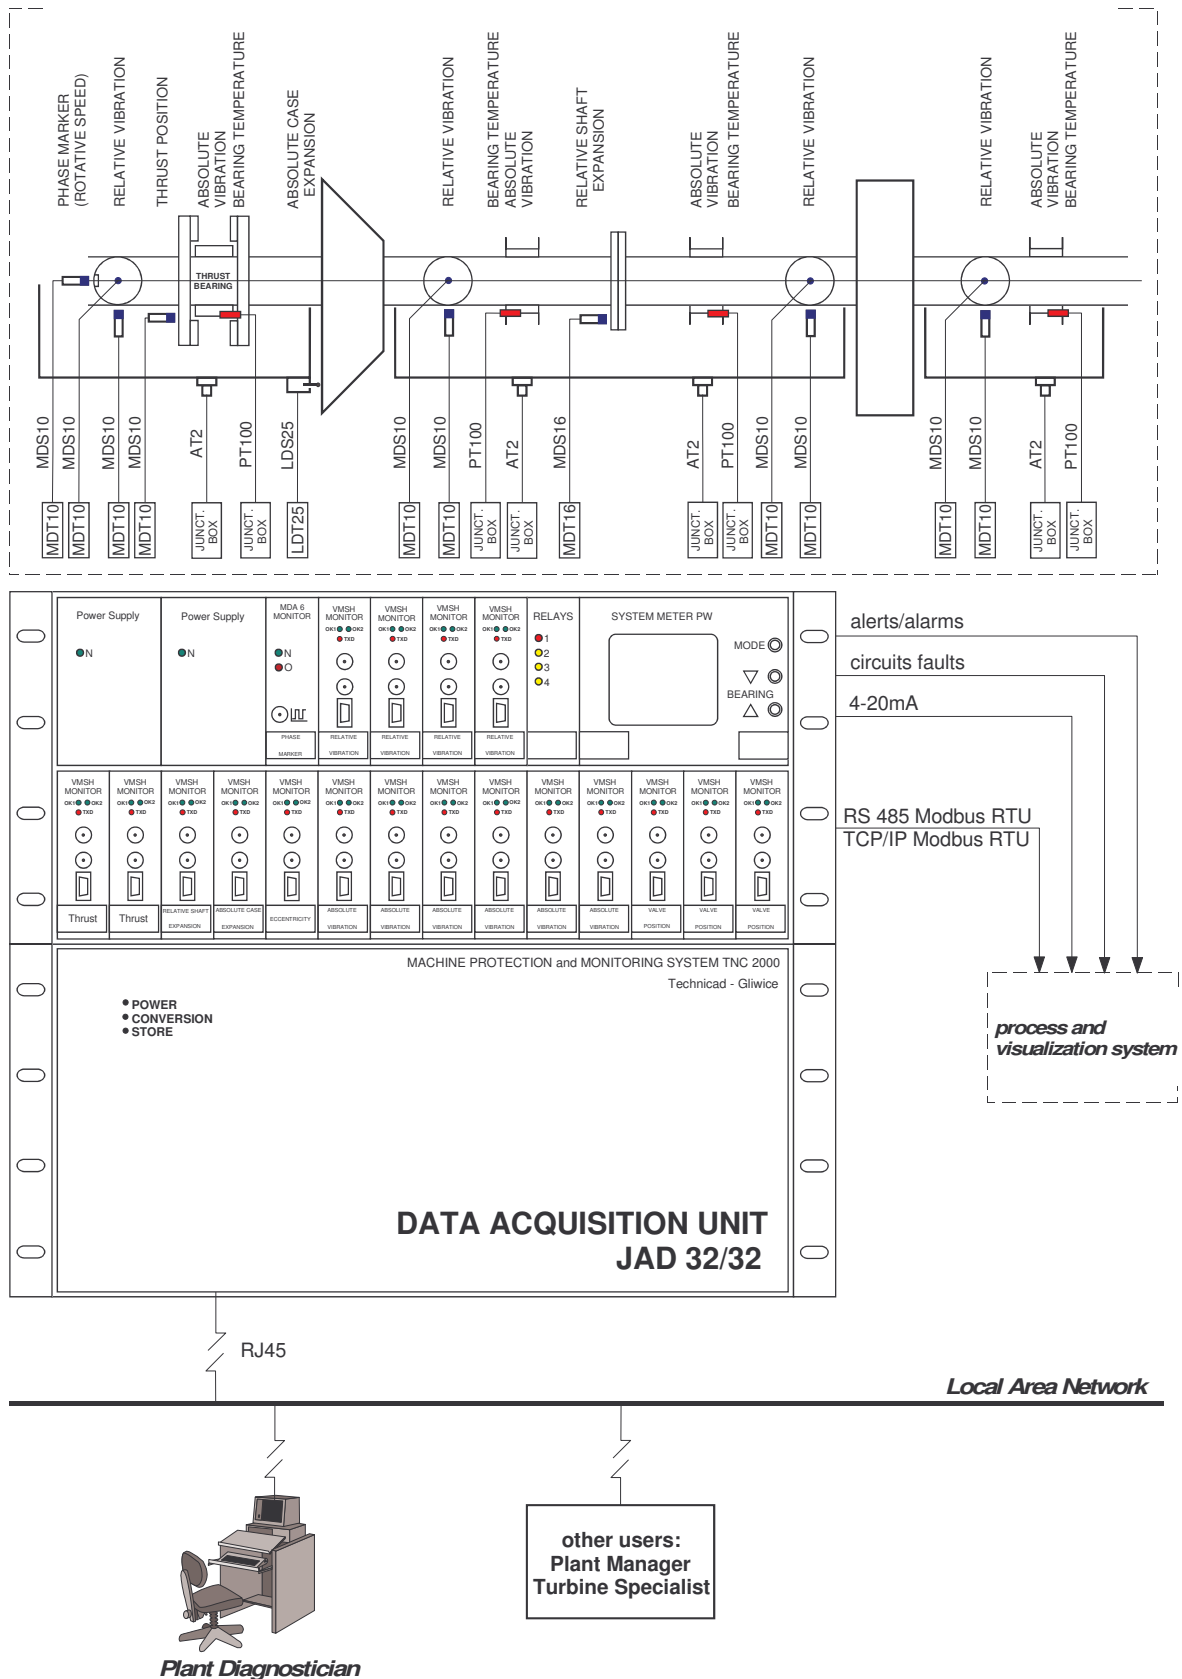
PHASE MARKER (ROTATIVE SPEED)
RELATIVE VIBRATION
THRUST POSITION
ABSOLUTE VIBRATION
BEARING TEMPERATURE
ABSOLUTE CASE EXPANSION
RELATIVE VIBRATION
BEARING TEMPERATURE
ABSOLUTE VIBRATION
RELATIVE SHAFT EXPANSION
ABSOLUTE VIBRATION
BEARING TEMPERATURE
RELATIVE VIBRATION
RELATIVE VIBRATION
ABSOLUTE VIBRATION
BEARING TEMPERATURE

THRUST BEARING

MDS10 MDS10 MDS10 MDS10 AT2 PT100 LDS25 MDS10 MDS10 PT100 AT2 MDS16 AT2 PT100 MDS10 MDS10 MDS10 MDS10 AT2 PT100

MDT10 MDT10 MDT10 MDT10 JUNCT. BOX JUNCT. BOX LDT25 MDT10 MDT10 JUNCT. BOX JUNCT. BOX MDT16 JUNCT. BOX JUNCT. BOX MDT10 MDT10 MDT10 MDT10 JUNCT. BOX JUNCT. BOX

Power Supply
N
Power Supply
N
MDA 6 MONITOR
N
O
PHASE MARKER
VMSH MONITOR OK1 OK2 TXD RELATIVE VIBRATION
VMSH MONITOR OK1 OK2 TXD RELATIVE VIBRATION
VMSH MONITOR OK1 OK2 TXD RELATIVE VIBRATION
VMSH MONITOR OK1 OK2 TXD RELATIVE VIBRATION
RELAYS
1
2
3
4
SYSTEM METER PW
MODE
BEARING

alerts/alarms
circuits faults
4-20mA

VMSH MONITOR OK1 OK2 TXD Thrust
VMSH MONITOR OK1 OK2 TXD Thrust
VMSH MONITOR OK1 OK2 TXD RELATIVE SHAFT EXPANSION
VMSH MONITOR OK1 OK2 TXD ABSOLUTE CASE EXPANSION
VMSH MONITOR OK1 OK2 TXD ECCENTRICITY
VMSH MONITOR OK1 OK2 TXD ABSOLUTE VIBRATION
VMSH MONITOR OK1 OK2 TXD ABSOLUTE VIBRATION
VMSH MONITOR OK1 OK2 TXD ABSOLUTE VIBRATION
VMSH MONITOR OK1 OK2 TXD ABSOLUTE VIBRATION
VMSH MONITOR OK1 OK2 TXD ABSOLUTE VIBRATION
VMSH MONITOR OK1 OK2 TXD ABSOLUTE VIBRATION
VMSH MONITOR OK1 OK2 TXD VALVE POSITION
VMSH MONITOR OK1 OK2 TXD VALVE POSITION
VMSH MONITOR OK1 OK2 TXD VALVE POSITION

RS 485 Modbus RTU
TCP/IP Modbus RTU

MACHINE PROTECTION and MONITORING SYSTEM TNC 2000
Technicad - Gliwice

POWER
CONVERSION
STORE

process and visualization system

DATA ACQUISITION UNIT
JAD 32/32

RJ45

Local Area Network

other users:
Plant Manager
Turbine Specialist

Plant Diagnostician